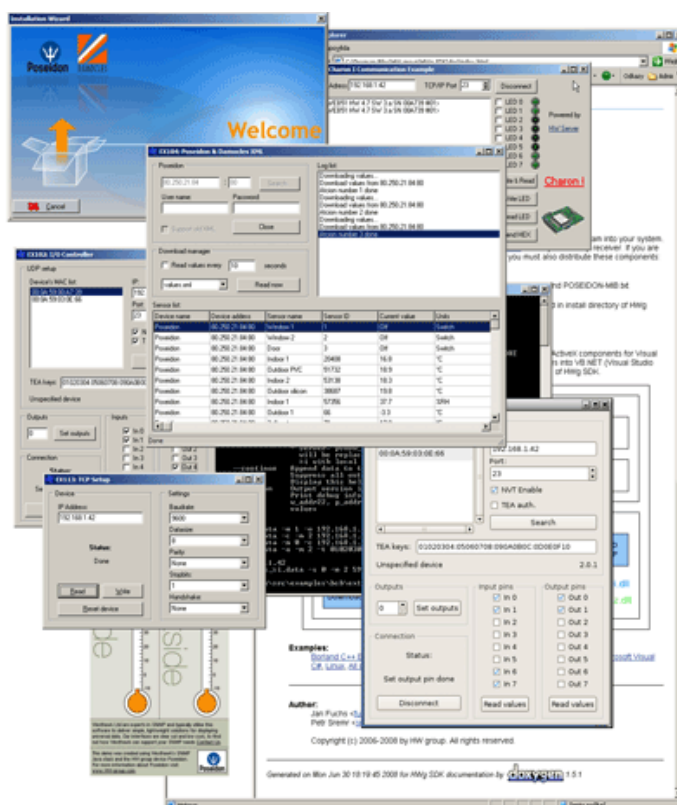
Installation Wizard

Poseidon

Welcome

Cancel

Charon I Communication Example

Address 192.168.1.42

TCP/IP Port 23

Disconnect

LED 0
LED 1
LED 2
LED 3
LED 4
LED 5
LED 6
LED 7

Powered by

Charon I

Read

LED

HEX

CX104: Poseidon & Damocles XML

Poseidon

80.250.21.84:80

Search

User name

Password

Support old XML

Close

Download manager

Read values every 10 seconds

values.xml

Read now

Log list

Downloading values...
Download values from 80.250.21.84:80
Action number 1 done
Downloading values...
Download values from 80.250.21.84:80
Action number 2 done
Downloading values...
Download values from 80.250.21.84:80
Action number 3 done

Sensor list

| Device name | Device address | Sensor name | Sensor ID | Current value | Units |
|---|---|---|---|---|---|
| Poseidon | 80.250.21.84:80 | Window 1 | 1 | Off | Switch |
| Poseidon | 80.250.21.84:80 | Window 2 | 2 | Off | Switch |
| Poseidon | 80.250.21.84:80 | Door | 3 | Off | Switch |
| Poseidon | 80.250.21.84:80 | Indoor 1 | 20408 | 16.8 | °C |
| Poseidon | 80.250.21.84:80 | Outdoor PVC | 51732 | 16.9 | °C |
| Poseidon | 80.250.21.84:80 | Indoor 2 | 53138 | 18.3 | °C |
| Poseidon | 80.250.21.84:80 | Outdoor silicon | 38687 | 15.6 | °C |
| Poseidon | 80.250.21.84:80 | Indoor 1 | 57356 | 37.7 | %RH |
| Poseidon | 80.250.21.84:80 | Outdoor 1 | 66 | -3.3 | °C |

Done

CX10A: I/O Controller

UDP setup

Device's MAC list

00:0A:59:03:0E:66

TEA keys: 01020304:05060708:090A0B0C

Unspecified device

Outputs

0

Set outputs

Inputs

In 0
In 1
In 2
In 3
In 4

Connection

Status

CX11: TCP Setup

Device

IP Address

192.168.1.42

Status:

Done

Read

Write

Reset device

Settings

Baudrate

9600

Databits

8

Parity

None

Stopbits

1

Handshake

None

00:0A:59:03:0E:66

192.168.1.42

Port:

23

NVT Enable

TEA auth.

Search

TEA keys: 01020304:05060708:090A0B0C:0D0E0F10

Unspecified device

2.0.1

Outputs

0

Set outputs

Input pins

In 0
In 1
In 2
In 3
In 4
In 5
In 6
In 7

Output pins

Out 0
Out 1
Out 2
Out 3
Out 4
Out 5
Out 6
Out 7

Connection

Status:

Set output pin done

Disconnect

Read values

Read values

you must also distribute these components:

POSEIDON-MIB.txt

install directory of HWg

ActiveX components for Visual Studio of HWg SDK.

Examples:

Borland C++

C#, Linux

Author:

Jan Fuchs

Petr Sneiw

Copyright (c) 2006-2008 by HW group. All rights reserved.

Generated on Mon Jun 30 10:19:45 2008 for HWg SDK documentation by doxygen 1.5.1

Poseidon